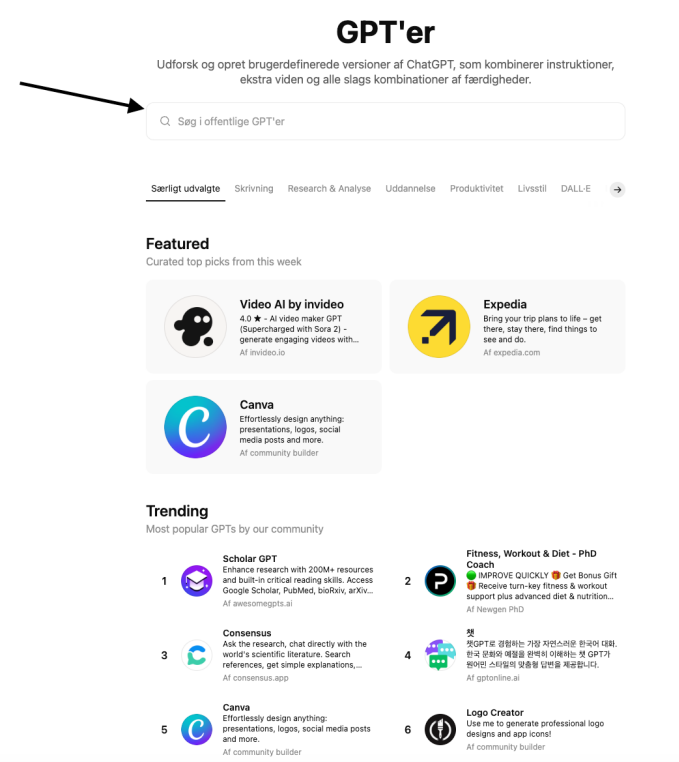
GPT'er

Udforsk og opret brugerdefinerede versioner af ChatGPT, som kombinerer instruktioner, ekstra viden og alle slags kombinationer af færdigheder.

Søg i offentlige GPT'er

Særligt udvalgte  Skrivning  Research & Analyse  Uddannelse  Produktivitet  Livsstil  DALL-E

Featured
Curated top picks from this week

Video AI by invideo
4.0 ★ - AI video maker GPT (Supercharged with Sora 2) - generate engaging videos with...
Af invideo.io

Expedia
Bring your trip plans to life – get there, stay there, find things to see and do.
Af expedia.com

Canva
Effortlessly design anything: presentations, logos, social media posts and more.
Af community builder

Trending
Most popular GPTs by our community

1 Scholar GPT
Enhance research with 200M+ resources and built-in critical reading skills. Access Google Scholar, PubMed, bioRxiv, arXiv...
Af awesomegpts.ai

2 Fitness, Workout & Diet - PhD Coach
🟢 IMPROVE QUICKLY 🎁 Get Bonus Gift 🎁 Receive turn-key fitness & workout support plus advanced diet & nutrition...
Af Newgen PhD

3 Consensus
Ask the research, chat directly with the world's scientific literature. Search references, get simple explanations,...
Af consensus.app

4 챗
챗GPT로 경험하는 가장 자연스러운 한국어 대화. 한국 문화와 예절을 완벽히 이해하는 챗 GPT가 원어민 스타일의 맞춤형 답변을 제공합니다.
Af gptonline.ai

5 Canva
Effortlessly design anything: presentations, logos, social media posts and more.
Af community builder

6 Logo Creator
Use me to generate professional logo designs and app icons!
Af community builder